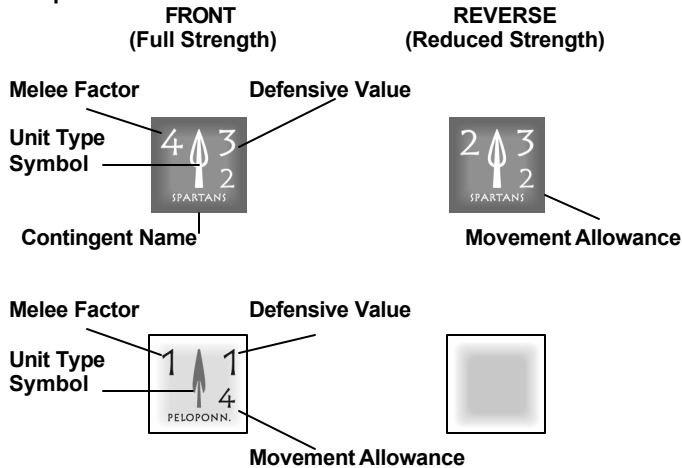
FRONT
(Full Strength)

REVERSE
(Reduced Strength)

Melee Factor

Defensive Value

Unit Type Symbol

4 3
2
SPARTANS

2 3
2
SPARTANS

Contingent Name

Movement Allowance

Melee Factor

Defensive Value

Unit Type Symbol

1 1
4
PELOPONN.

Movement Allowance